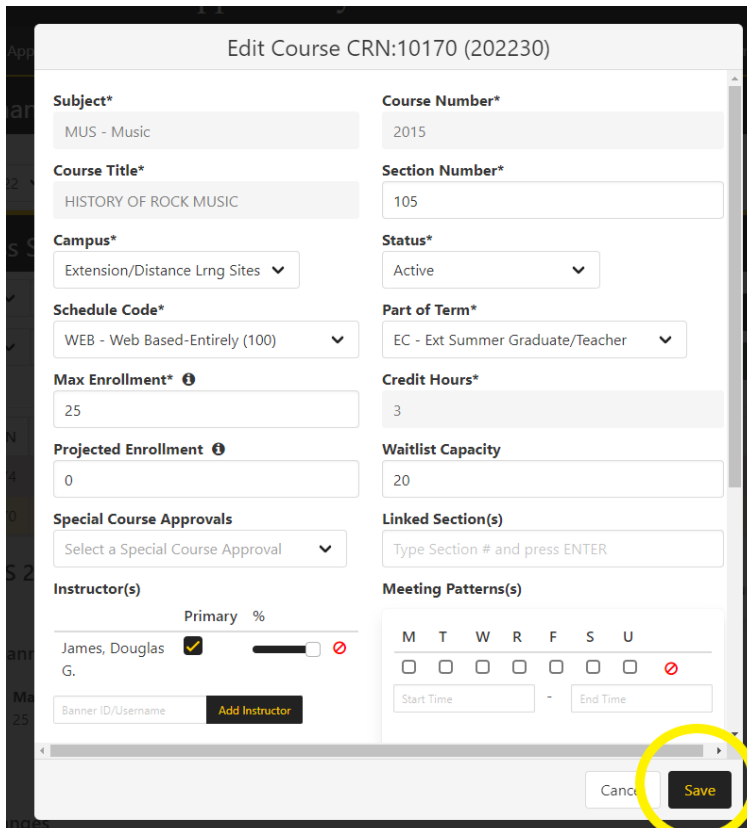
Edit Course CRN:10170 (202230)

Subject*
MUS - Music

Course Number*
2015

Course Title*
HISTORY OF ROCK MUSIC

Section Number*
105

Campus*
Extension/Distance Lrng Sites

Status*
Active

Schedule Code*
WEB - Web Based-Entirely (100)

Part of Term*
EC - Ext Summer Graduate/Teacher

Max Enrollment*
25

Credit Hours*
3

Projected Enrollment
0

Waitlist Capacity
20

Special Course Approvals
Select a Special Course Approval

Linked Section(s)
Type Section # and press ENTER

Instructor(s)

Primary %

James, Douglas G.

Banner ID/Username
Add Instructor

Meeting Patterns(s)

M T W R F S U

Start Time - End Time

Cance
Save